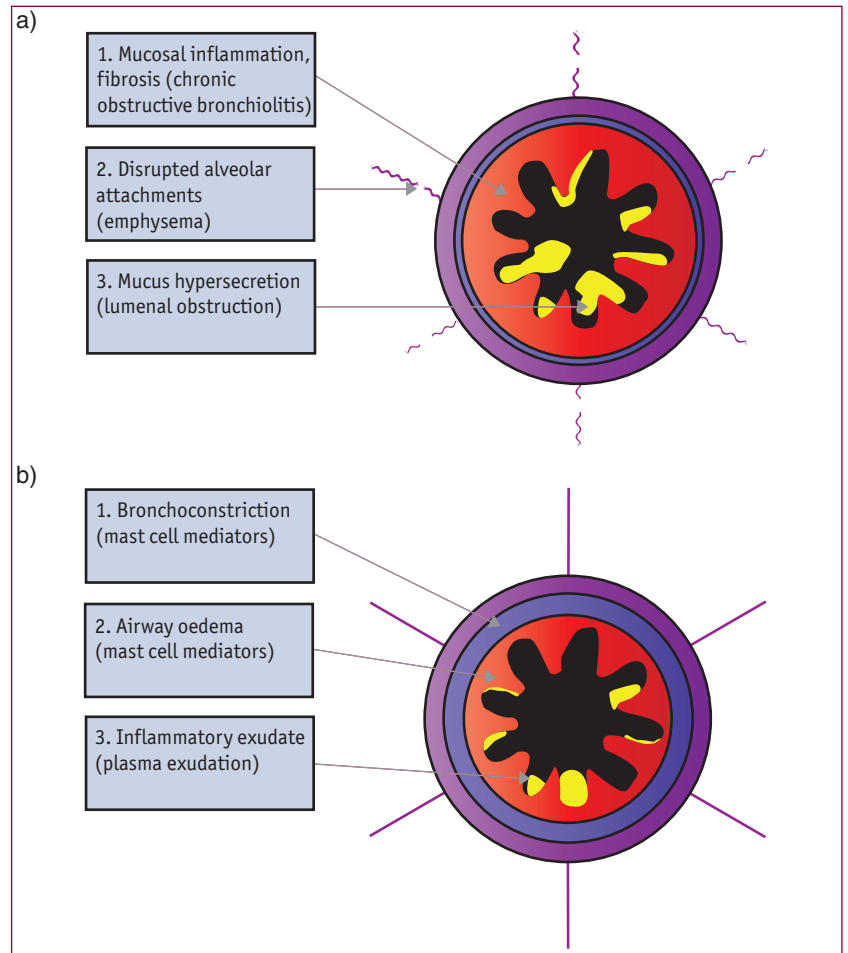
a)

1. Mucosal inflammation, fibrosis (chronic obstructive bronchiolitis)

2. Disrupted alveolar attachments (emphysema)

3. Mucus hypersecretion (lumenal obstruction)

b)

1. Bronchoconstriction (mast cell mediators)

2. Airway oedema (mast cell mediators)

3. Inflammatory exudate (plasma exudation)